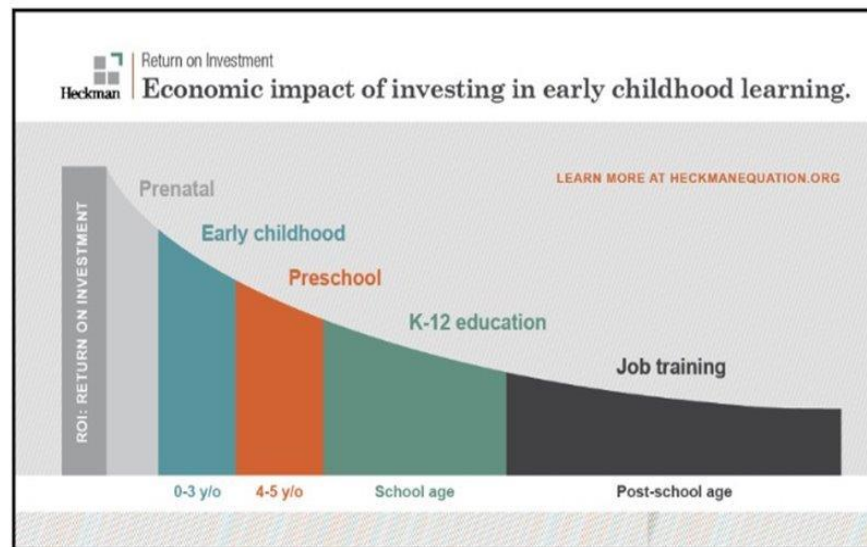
Heckman

Return on Investment

Economic impact of investing in early childhood learning.

LEARN MORE AT HECKMANEQUATION.ORG

ROI: RETURN ON INVESTMENT

Prenatal

Early childhood

Preschool

K-12 education

Job training

0-3 y/o

4-5 y/o

School age

Post-school age